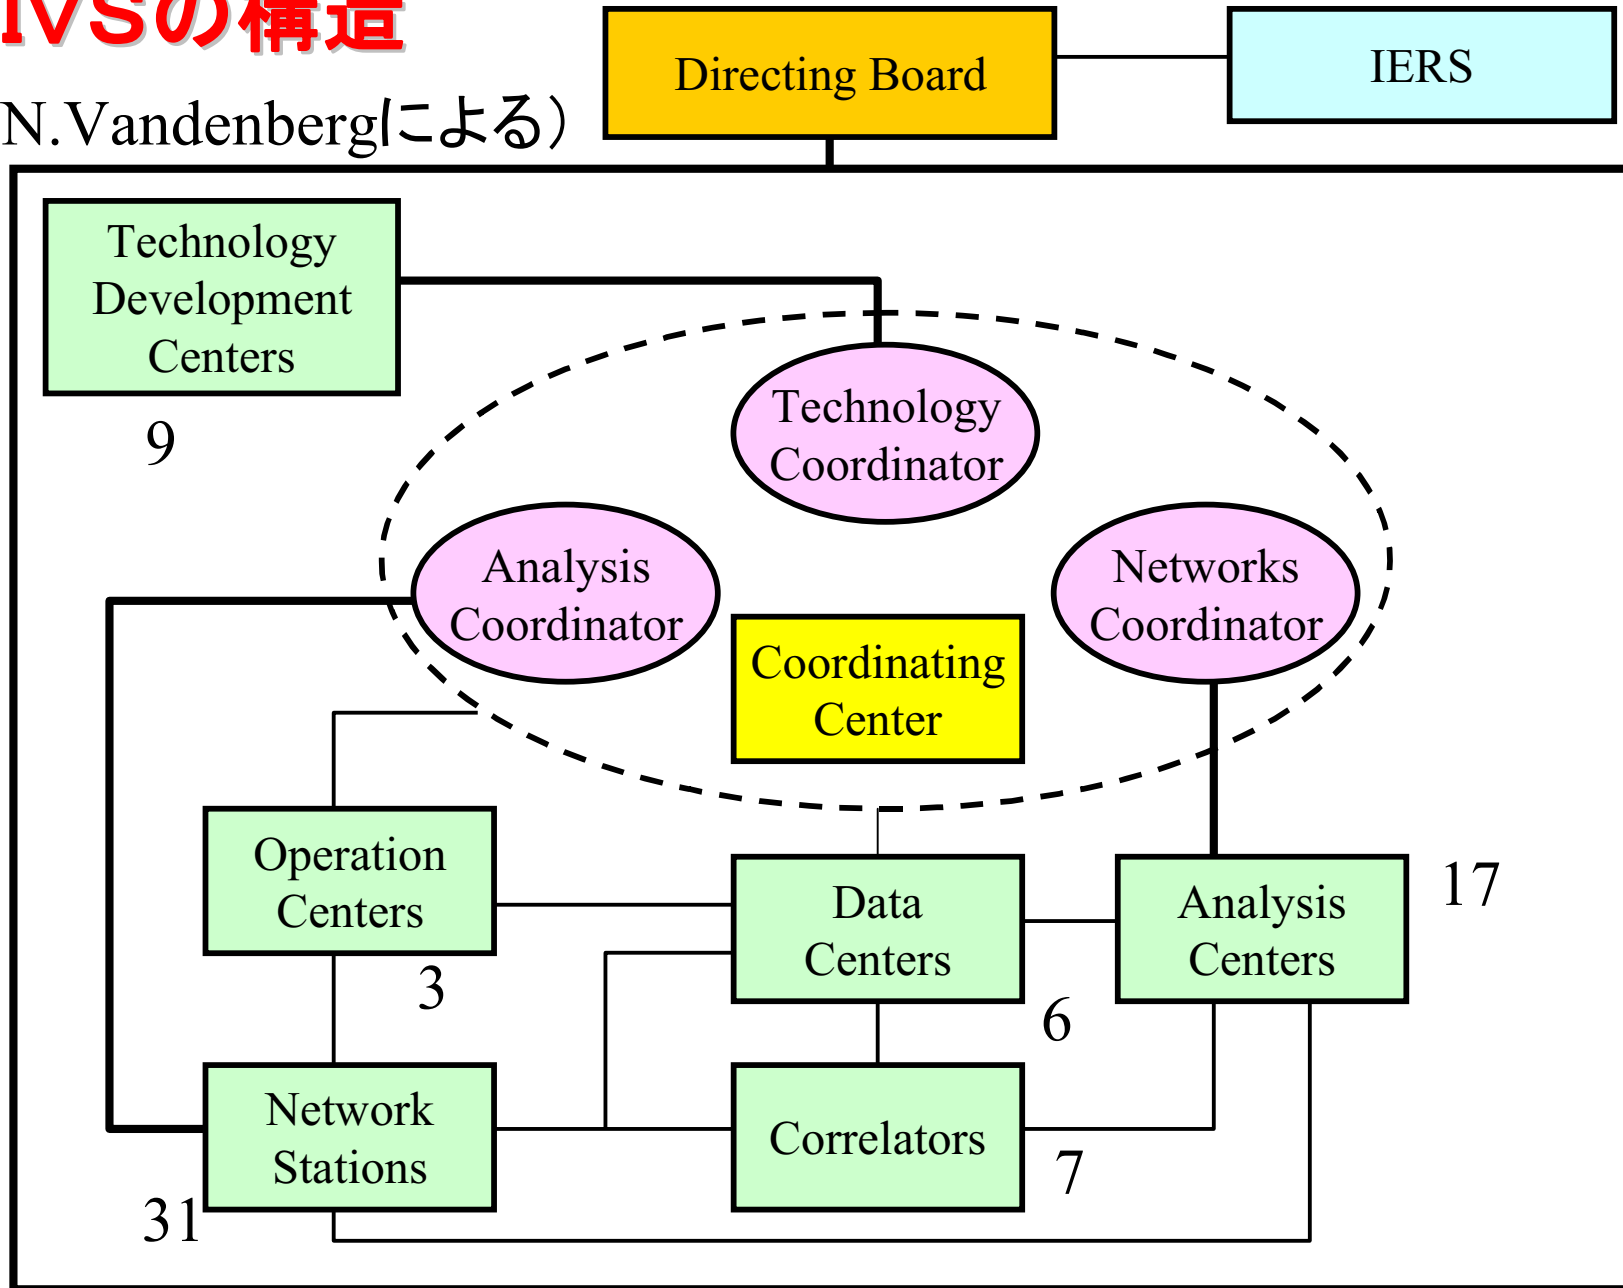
IVSの構造

N.Vandenbergによる）

Directing Board

IERS

Technology Development Centers

9

Technology Coordinator

Analysis Coordinator

Networks Coordinator

Coordinating Center

Operation Centers

3

Data Centers

6

Analysis Centers

17

Network Stations

31

Correlators

7